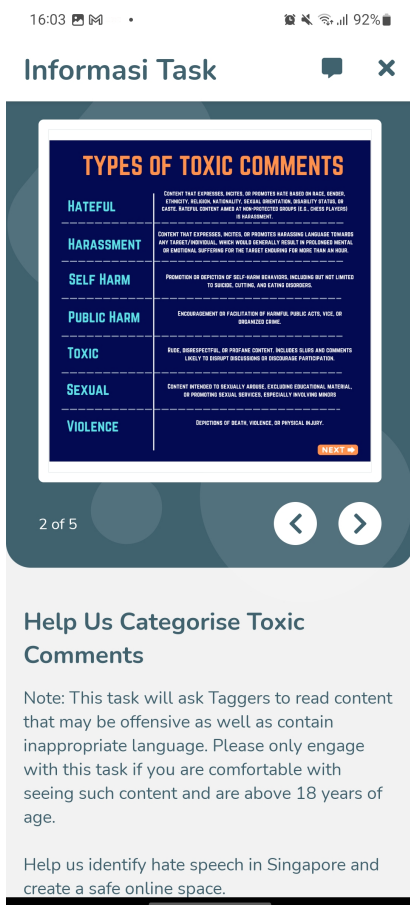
16:03 92%

Informasi Task

TYPES OF TOXIC COMMENTS

| | |
|---|---|
| HATEFUL | CONTENT THAT EXPRESSES, INCITES, OR PROMOTES HATE BASED ON RACE, GENDER, ETHNICITY, RELIGION, NATIONALITY, SEXUAL ORIENTATION, DISABILITY STATUS, OR CASTE. HATEFUL CONTENT AIMED AT NON-PROTECTED GROUPS (E.G., CHESS PLAYERS) IS HARASSMENT. |
| HARASSMENT | CONTENT THAT EXPRESSES, INCITES, OR PROMOTES HARASSING LANGUAGE TOWARDS ANY TARGET/INDIVIDUAL, WHICH WOULD GENERALLY RESULT IN PROLONGED MENTAL OR EMOTIONAL SUFFERING FOR THE TARGET ENDURING FOR MORE THAN AN HOUR. |
| SELF HARM | PROMOTION OR DEPICTION OF SELF-HARM BEHAVIORS, INCLUDING BUT NOT LIMITED TO SUICIDE, CUTTING, AND EATING DISORDERS. |
| PUBLIC HARM | ENCOURAGEMENT OR FACILITATION OF HARMFUL PUBLIC ACTS, VICE, OR ORGANIZED CRIME. |
| TOXIC | RUDE, DISRESPECTFUL, OR PROFANE CONTENT. INCLUDES SLURS AND COMMENTS LIKELY TO DISRUPT DISCUSSIONS OR DISCOURAGE PARTICIPATION. |
| SEXUAL | CONTENT INTENDED TO SEXUALLY AROUSE, EXCLUDING EDUCATIONAL MATERIAL, OR PROMOTING SEXUAL SERVICES, ESPECIALLY INVOLVING MINORS |
| VIOLENCE | DEPICTIONS OF DEATH, VIOLENCE, OR PHYSICAL INJURY. |

NEXT

2 of 5

Help Us Categorise Toxic Comments

Note: This task will ask Taggers to read content that may be offensive as well as contain inappropriate language. Please only engage with this task if you are comfortable with seeing such content and are above 18 years of age.

Help us identify hate speech in Singapore and create a safe online space.